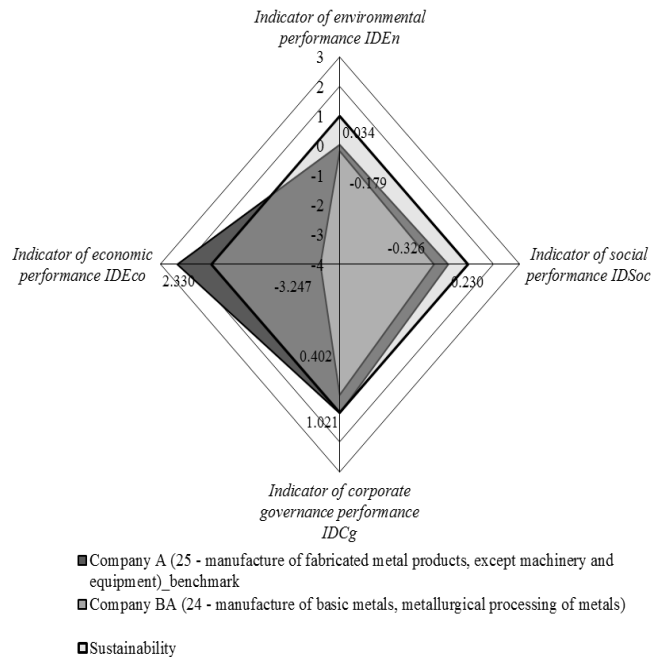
Indicator of environmental performance IDEn

3
2
1
0
-1
-2
-3
-4

0.034
-0.179

Indicator of economic performance IDEco

2.330
-3.247

Indicator of social performance IDSoc

-0.326
0.230

0.402
1.021

Indicator of corporate governance performance IDCg

Company A (25 - manufacture of fabricated metal products, except machinery and equipment)_benchmark

Company BA (24 - manufacture of basic metals, metallurgical processing of metals)

Sustainability